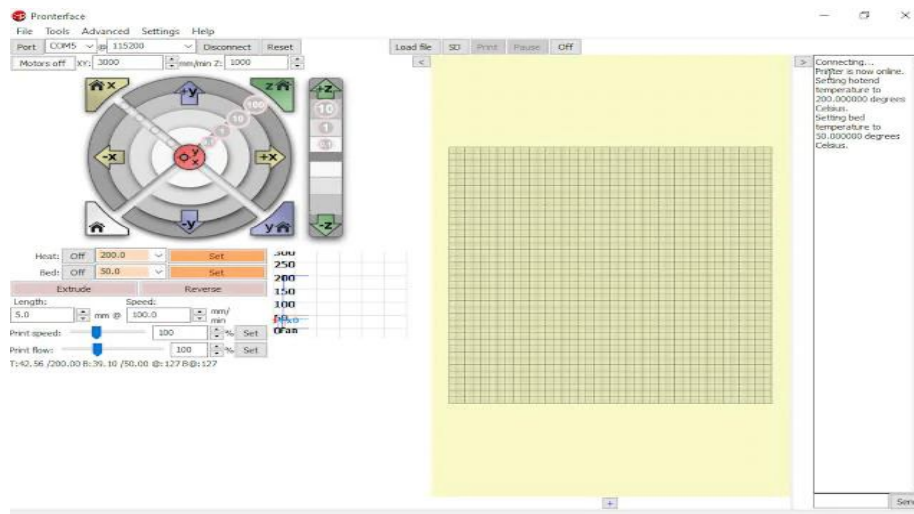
Pronterface
File Tools Advanced Settings Help
Port COM5 @ 115200 Disconnect Reset
Motors off XY: 3000 mm/min Z: 1000
Load file SD Print Pause Off
<
>
+X +Y Z -X +X -Y Y -Z +Z
100 10 1 10 1
Heat: Off 200.0 Set
Bed: Off 50.0 Set
Extrude Reverse
Length: Speed:
5.0 mm @ 100.0 mm/min
Print speed: 100 % Set
Print flow: 100 % Set
T:42.56 /200.00 B:39.10 /50.00 @:127 B@:127
300
250
200
150
100
50
0Fan
Connecting...
Printer is now online.
Setting hotend temperature to 200.000000 degrees Celsius.
Setting bed temperature to 50.000000 degrees Celsius.
+
Sen